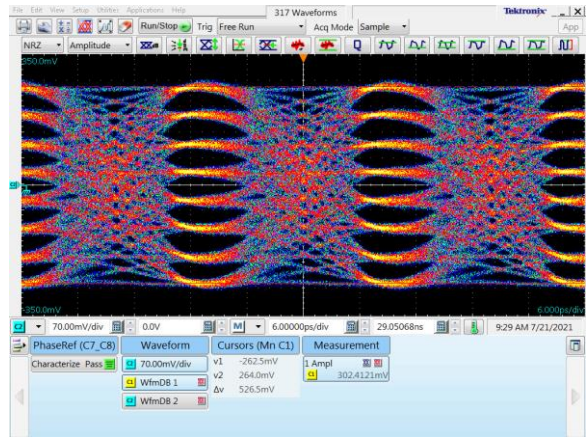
File Edit View Setup Utilities Applications Help

317 Waveforms

Tektronix

Run/Stop Trig Free Run Acq Mode Sample

App

NRZ Amplitude

350.0mV

-350.0mV

6.000ps/div

70.00mV/div 0.0V M 6.00000ps/div 29.05068ns 9:29 AM 7/21/2021

PhaseRef (C7_C8)

Characterize Pass

Waveform

70.00mV/div

WfmDB 1

WfmDB 2

Cursors (Mn C1)

v1 -262.5mV

v2 264.0mV

Δv 526.5mV

Measurement

1 Ampl

302.4121mV